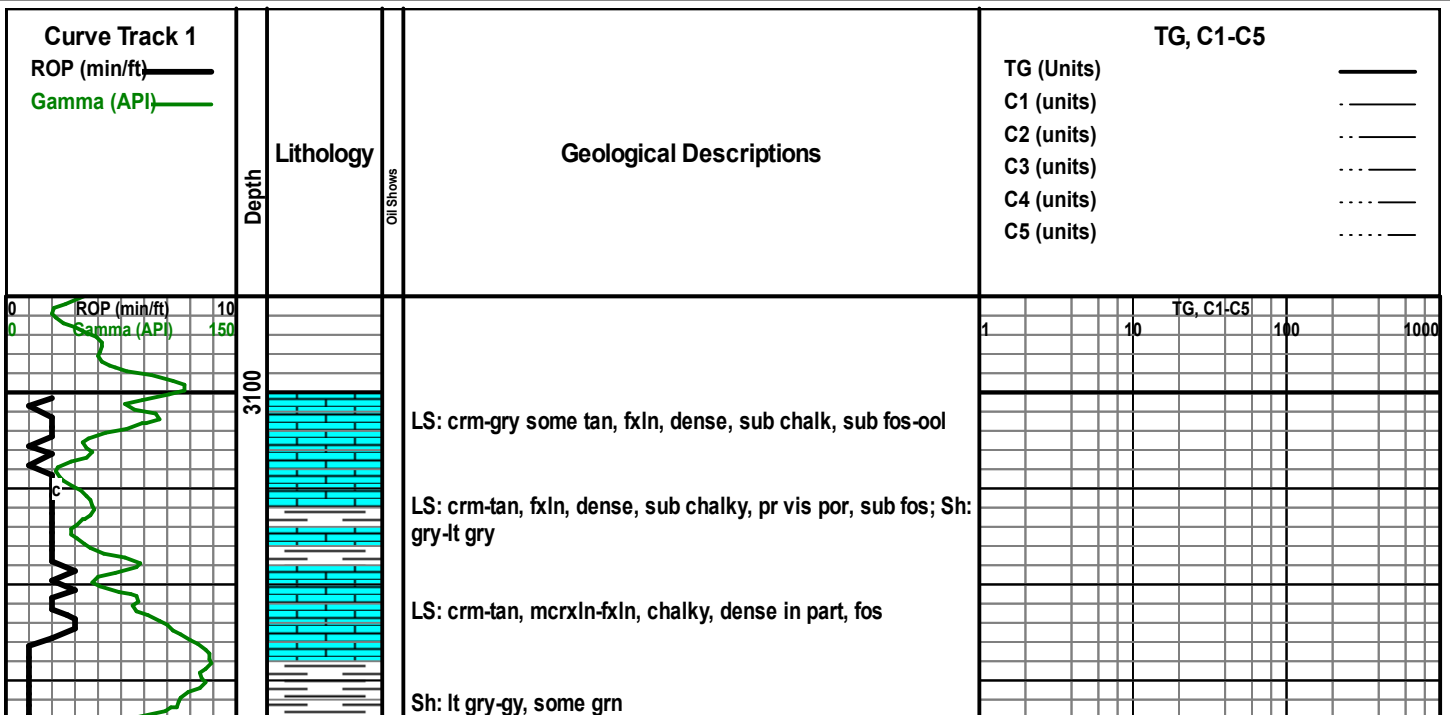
Curve Track 1
ROP (min/ft)
Gamma (API)

Depth

Lithology

Oil Shows

Geological Descriptions

TG, C1-C5
TG (Units)
C1 (units)
C2 (units)
C3 (units)
C4 (units)
C5 (units)

0 ROP (min/ft) 10
0 Gamma (API) 150

3100

C

LS: crm-gry some tan, fxln, dense, sub chalk, sub fos-ool

LS: crm-tan, fxln, dense, sub chalky, pr vis por, sub fos; Sh: gry-lt gry

LS: crm-tan, mcrxln-fxln, chalky, dense in part, fos

Sh: lt gry-gy, some grn

TG, C1-C5
1 10 100 1000